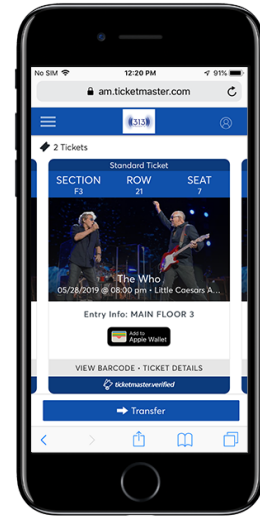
No SIM 12:20 PM 91%

am.ticketmaster.com

313

2 Tickets

Standard Ticket

| SECTION | ROW | SEAT |
|---|---|---|
| F3 | 21 | 7 |

The Who

05/28/2019 @ 08:00 pm • Little Caesars A...

Entry Info: MAIN FLOOR 3

Add to Apple Wallet

VIEW BARCODE • TICKET DETAILS

ticketmaster.verified

Transfer